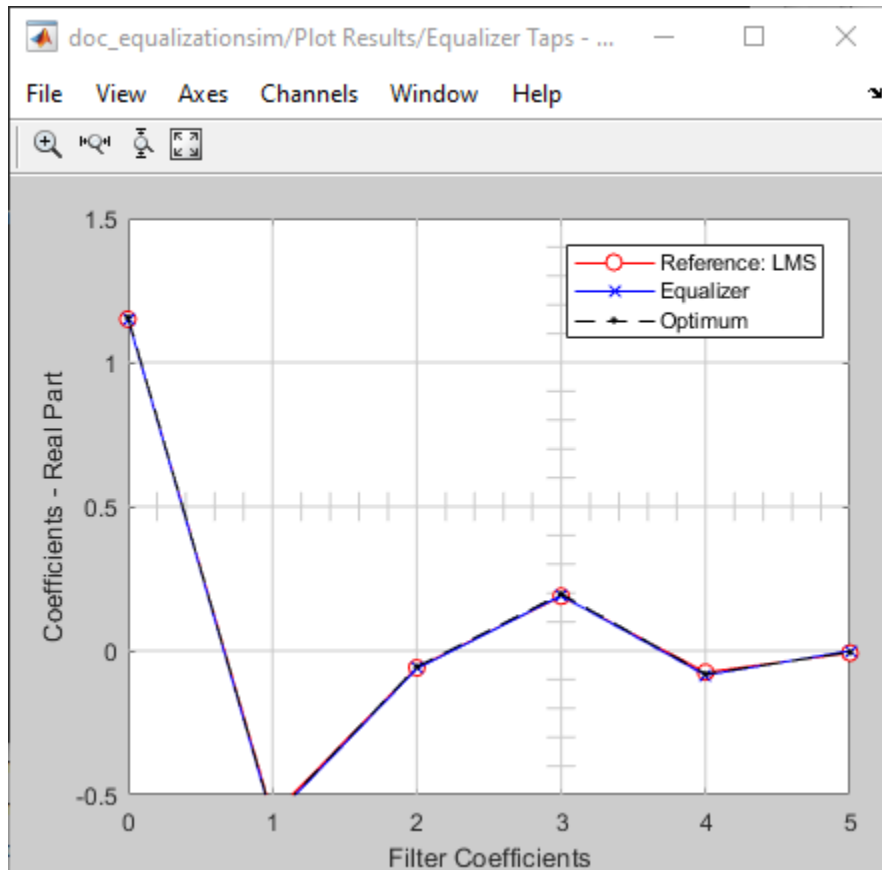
doc_equalizationsim/Plot Results/Equalizer Taps - ...

File View Axes Channels Window Help

Reference: LMS
Equalizer
Optimum

1.5
1
0.5
0
-0.5

Coefficients - Real Part

0 1 2 3 4 5

Filter Coefficients